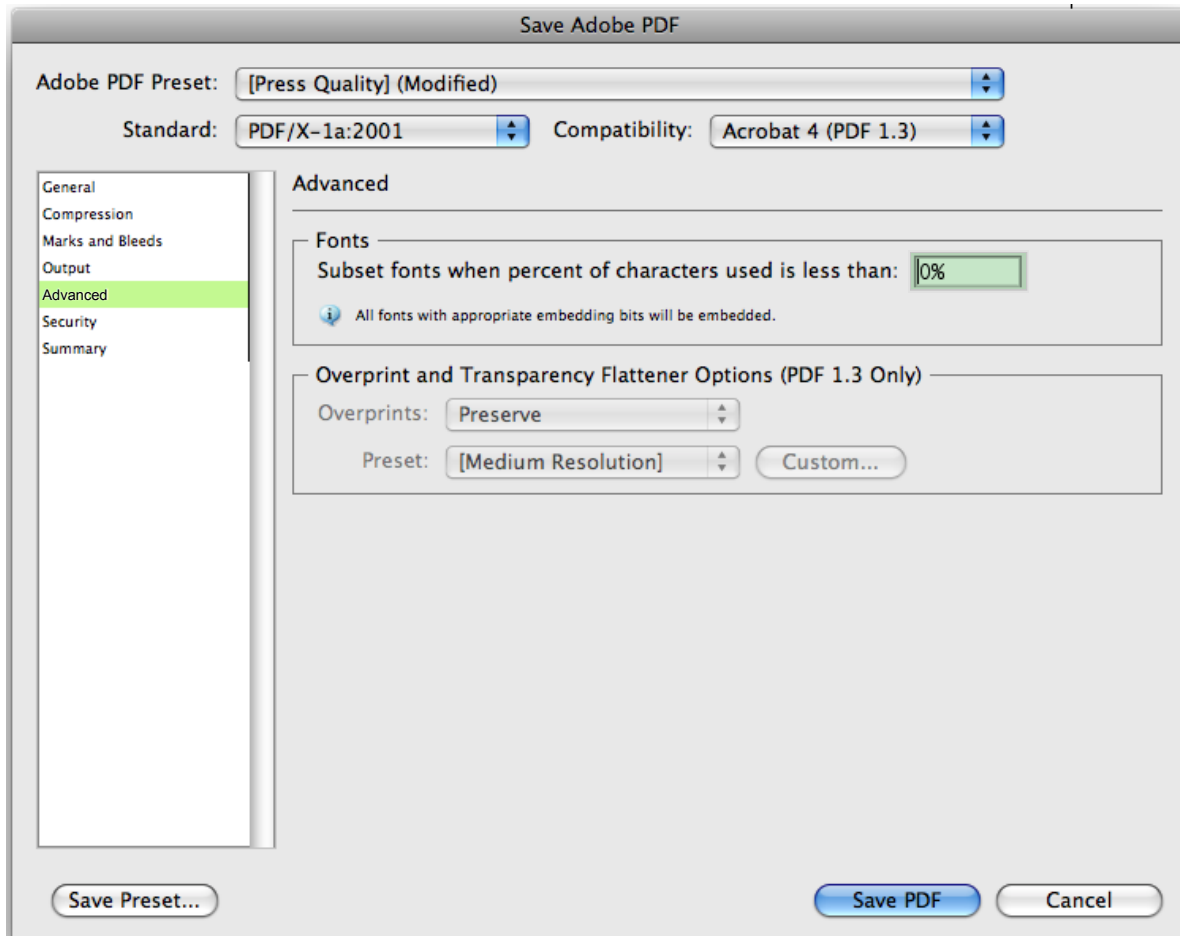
Save Adobe PDF

Adobe PDF Preset: [Press Quality] (Modified)

Standard: PDF/X-1a:2001

Compatibility: Acrobat 4 (PDF 1.3)

General
Compression
Marks and Bleeds
Output
Advanced
Security
Summary

Advanced

Fonts

Subset fonts when percent of characters used is less than: 0%

All fonts with appropriate embedding bits will be embedded.

Overprint and Transparency Flattener Options (PDF 1.3 Only)

Overprints: Preserve

Preset: [Medium Resolution]

Custom...

Save Preset...

Save PDF

Cancel